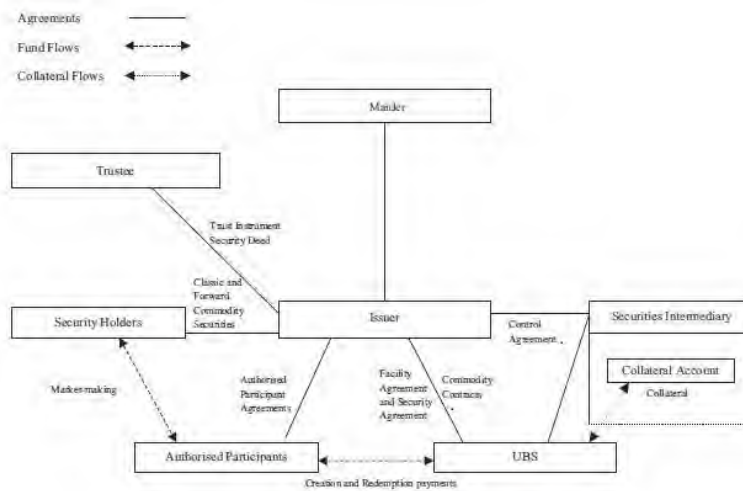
Agreements

Fund Flows

Collateral Flows

Manager

Trustee

Trust Instrument Security Deed

Classic and Forward Commodity Securities

Security Holders

Issuer

Securities Intermediary

Control Agreement

Collateral Account

Collateral

Market-making

Authorised Participant Agreements

Facility Agreement and Security Agreement

Commodity Contracts

Authorised Participants

UBS

Creation and Redemption payments